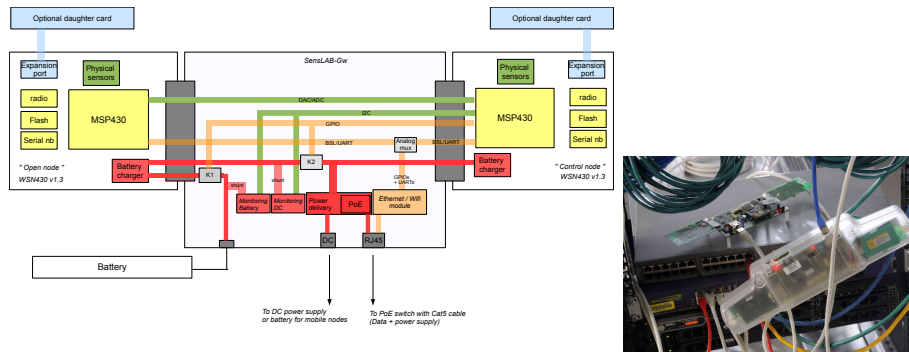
Optional daughter card

Optional daughter card

Expansion port

Physical sensors

SensLAB-Gw

Physical sensors

Expansion port

radio

Flash

Serial nb

MSP430

DAC/ADC

I2C

GPIO

BSL/UART

MSP430

radio

Flash

Serial nb

Analog mux

BSL/UART

" Open node "
WSN430 v1.3

Battery charger

K1

K2

Battery charger

" Control node "
WSN430 v1.3

GPIOs + UARTs

shunt

shunt

Monitoring Battery

Monitoring DC

Power delivery

PoE

Ethernet / Wifi module

DC

RJ45

Battery

To DC power supply or battery for mobile nodes

To PoE switch with Cat5 cable (Data + power supply)